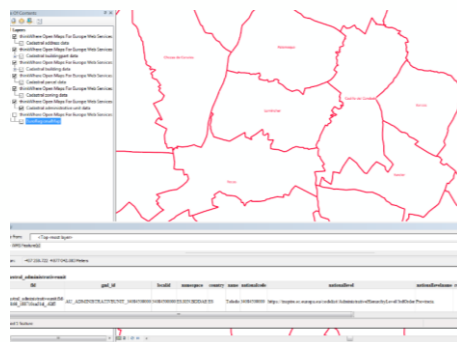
Layers
WorldWhere Open Maps For Europe Web Services
Cadastral address data
WorldWhere Open Maps For Europe Web Services
Cadastral buildingpart data
WorldWhere Open Maps For Europe Web Services
Cadastral building data
WorldWhere Open Maps For Europe Web Services
Cadastral parcel data
WorldWhere Open Maps For Europe Web Services
Cadastral zoning data
WorldWhere Open Maps For Europe Web Services
Cadastral administrative unit data
WorldWhere Open Maps For Europe Web Services

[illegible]

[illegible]

| fid | gml_id | localid | namespace | country | name | nationalcode | nationallevel | nationallevelname |
|---|---|---|---|---|---|---|---|---|
| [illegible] | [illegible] | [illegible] | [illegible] | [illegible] | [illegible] | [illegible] | https://inspire.ec.europa.eu/codelist/AdministrativeHierarchyLevel/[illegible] | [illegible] |